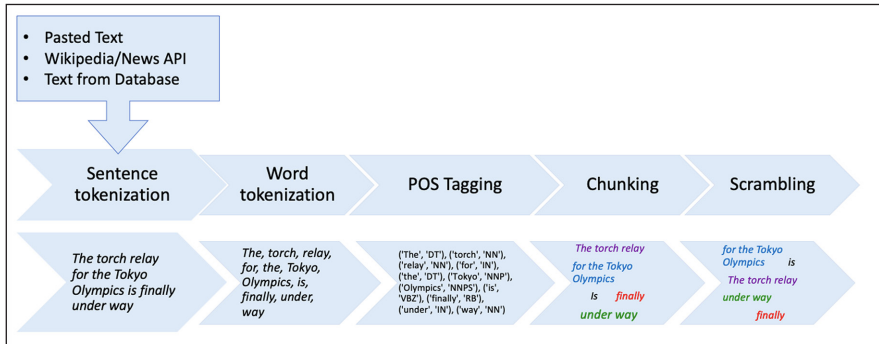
- Pasted Text
- Wikipedia/News API
- Text from Database

Sentence tokenization

Word tokenization

POS Tagging

Chunking

Scrambling

The torch relay for the Tokyo Olympics is finally under way

The, torch, relay, for, the, Tokyo, Olympics, is, finally, under, way

('The', 'DT'), ('torch', 'NN'), ('relay', 'NN'), ('for', 'IN'), ('the', 'DT'), ('Tokyo', 'NNP'), ('Olympics', 'NNPS'), ('is', 'VBZ'), ('finally', 'RB'), ('under', 'IN'), ('way', 'NN')

The torch relay

for the Tokyo Olympics

Is

finally

under way

for the Tokyo Olympics

is

The torch relay

under way

finally